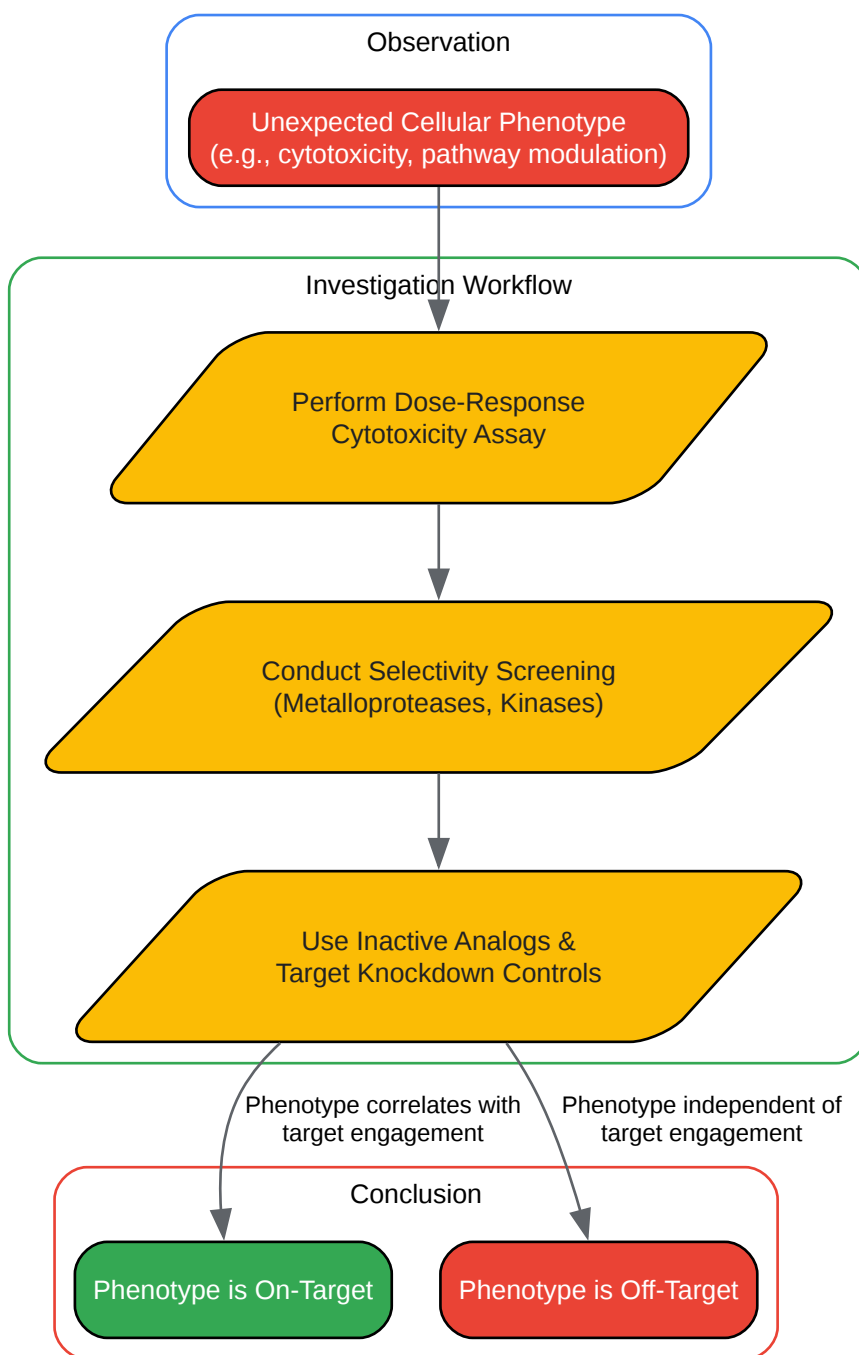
Observation

Unexpected Cellular Phenotype
(e.g., cytotoxicity, pathway modulation)

Investigation Workflow

Perform Dose-Response
Cytotoxicity Assay

Conduct Selectivity Screening
(Metalloproteases, Kinases)

Use Inactive Analogs &
Target Knockdown Controls

Phenotype correlates with
target engagement

Phenotype independent of
target engagement

Conclusion

Phenotype is On-Target

Phenotype is Off-Target